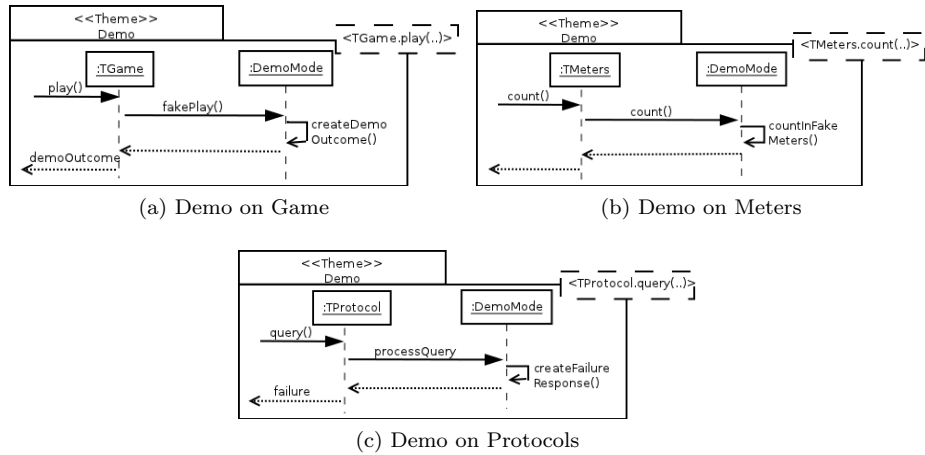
<<Theme>>
Demo

<TGame.play(..)>

:TGame

:DemoMode

play()

fakePlay()

createDemo Outcome()

demoOutcome

(a) Demo on Game

<<Theme>>
Demo

<TMeters.count(..)>

:TMeters

:DemoMode

count()

count()

countInFake Meters()

(b) Demo on Meters

<<Theme>>
Demo

<TProtocol.query(..)>

:TProtocol

:DemoMode

query()

processQuery

createFailure Response()

failure

(c) Demo on Protocols